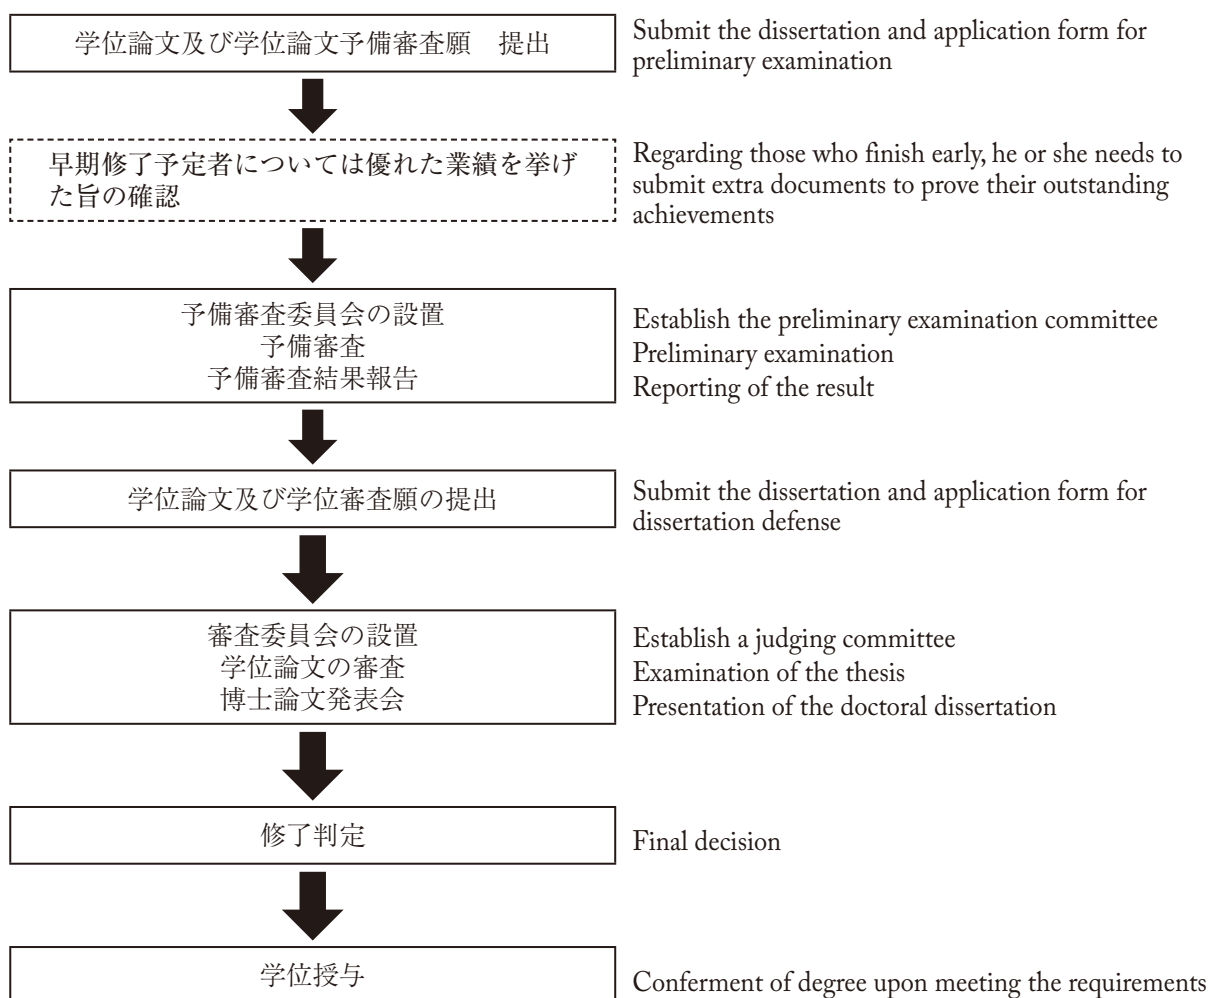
学位論文及び学位論文予備審査願　提出

Submit the dissertation and application form for preliminary examination

早期修了予定者については優れた業績を挙げた旨の確認

Regarding those who finish early, he or she needs to submit extra documents to prove their outstanding achievements

予備審査委員会の設置
予備審査
予備審査結果報告

Establish the preliminary examination committee
Preliminary examination
Reporting of the result

学位論文及び学位審査願の提出

Submit the dissertation and application form for dissertation defense

審査委員会の設置
学位論文の審査
博士論文発表会

Establish a judging committee
Examination of the thesis
Presentation of the doctoral dissertation

修了判定

Final decision

学位授与

Conferment of degree upon meeting the requirements